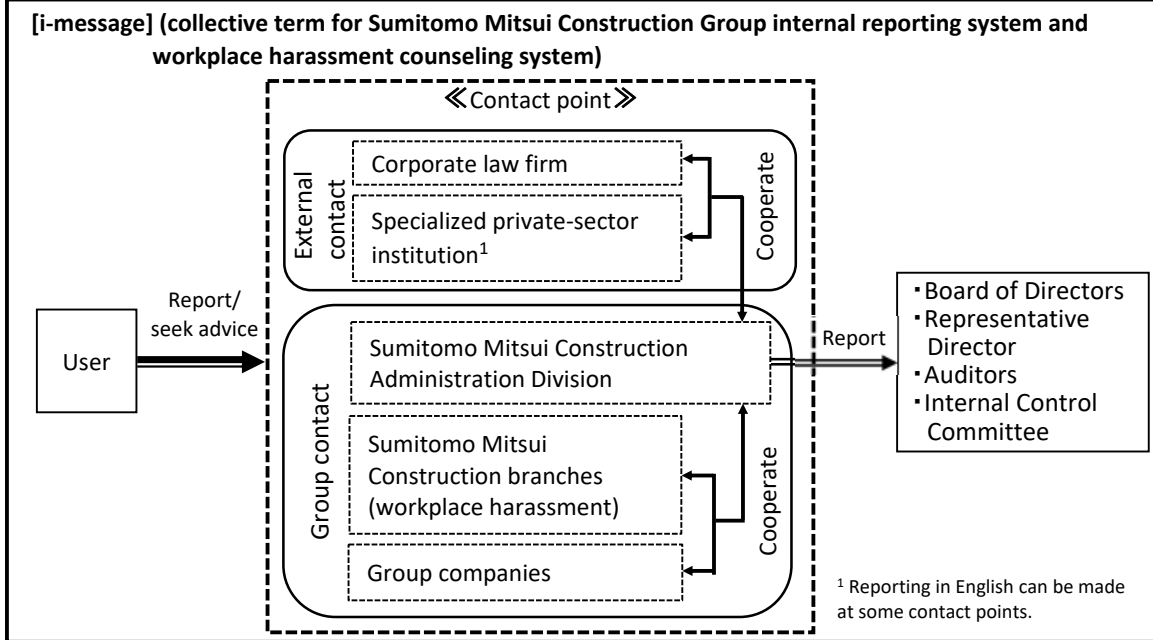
[i-message] (collective term for Sumitomo Mitsui Construction Group internal reporting system and workplace harassment counseling system)

≪Contact point≫

External contact

Corporate law firm

Specialized private-sector institution$^1$

Cooperate

User

Report/ seek advice

Group contact

Sumitomo Mitsui Construction Administration Division

Sumitomo Mitsui Construction branches (workplace harassment)

Group companies

Cooperate

Report

・Board of Directors
・Representative Director
・Auditors
・Internal Control Committee

$^1$ Reporting in English can be made at some contact points.